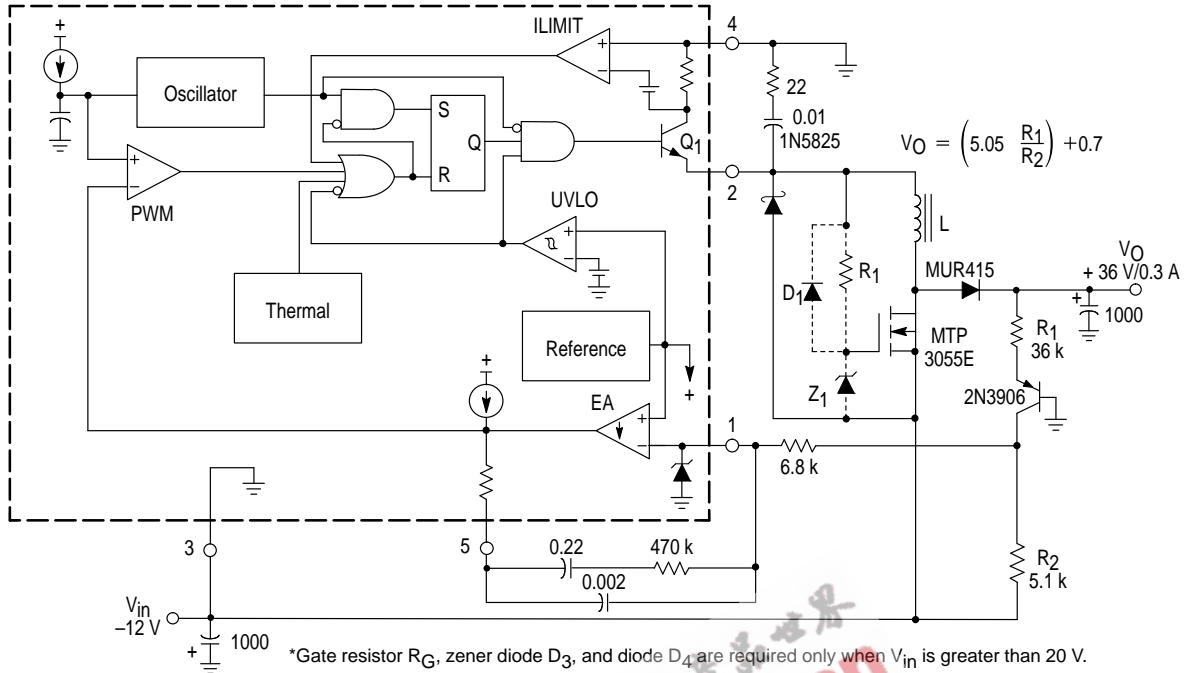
ILIMIT

4

Oscillator

22

0.01

1N5825

S

Q

Q1

$V_O = \left(5.05 \frac{R_1}{R_2}\right) + 0.7$

R

2

PWM

UVLO

L

$R_1$

MUR415

$V_O$

+ 36 V/0.3 A

$D_1$

Thermal

1000

MTP 3055E

Reference

$R_1$ 36 k

$Z_1$

2N3906

EA

1

6.8 k

3

5

0.22

470 k

0.002

$R_2$ 5.1 k

$V_{in}$ –12 V

1000

*Gate resistor $R_G$, zener diode $D_3$, and diode $D_4$ are required only when $V_{in}$ is greater than 20 V.